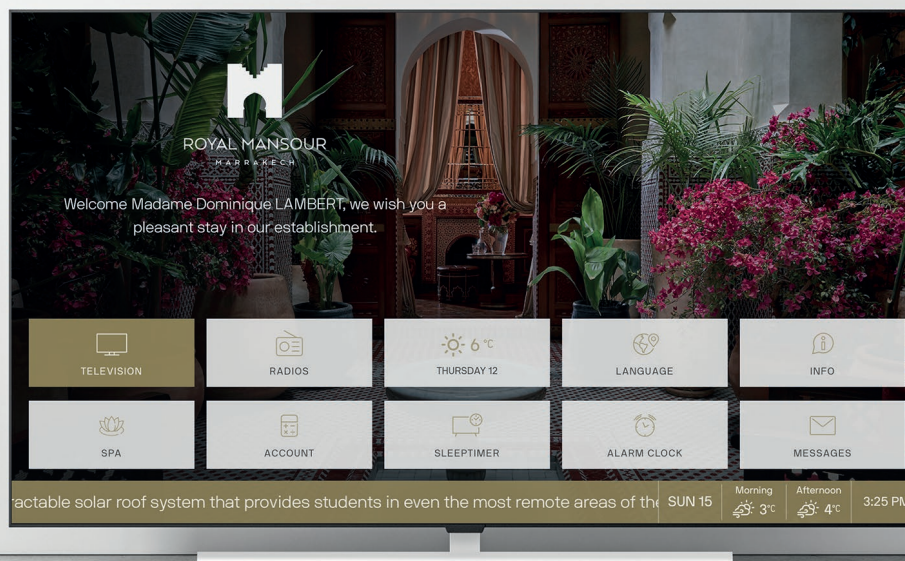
ROYAL MANSOUR
MARRAKECH

Welcome Madame Dominique LAMBERT, we wish you a pleasant stay in our establishment.

TELEVISION

RADIOS

6 °C
THURSDAY 12

LANGUAGE

INFO

SPA

ACCOUNT

SLEEPTIMER

ALARM CLOCK

MESSAGES

ractable solar roof system that provides students in even the most remote areas of the

SUN 15

Morning
3°C

Afternoon
4°C

3:25 PM